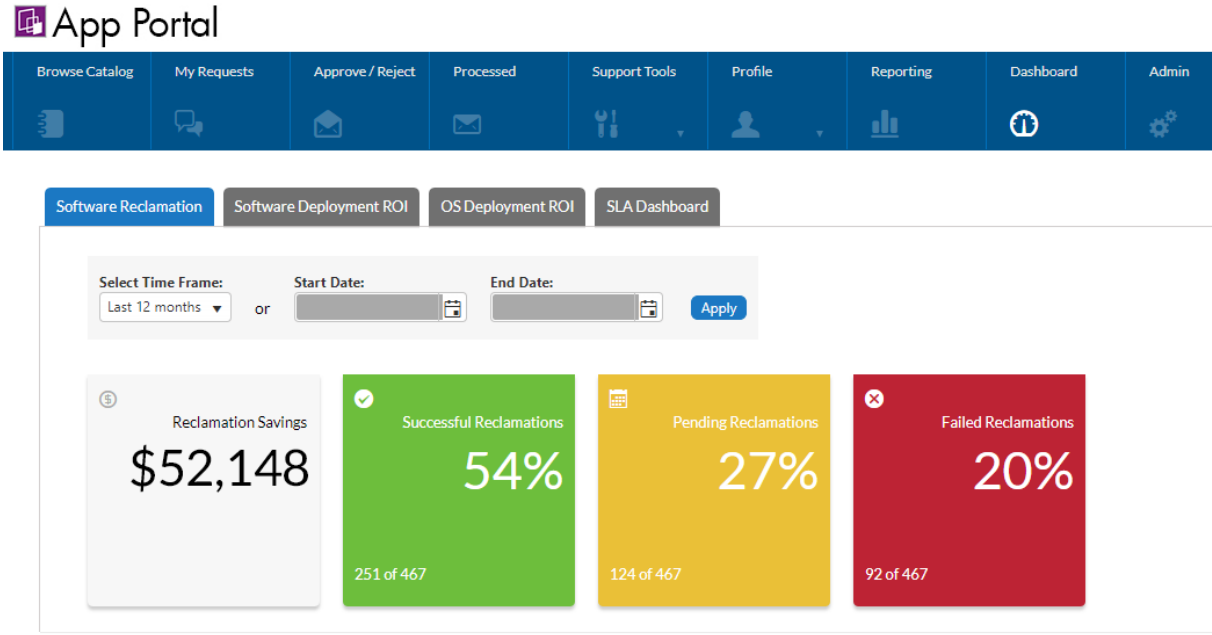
App Portal

Browse Catalog
My Requests
Approve / Reject
Processed
Support Tools
Profile
Reporting
Dashboard
Admin

Software Reclamation
Software Deployment ROI
OS Deployment ROI
SLA Dashboard

Select Time Frame:
Last 12 months
or
Start Date:
End Date:
Apply

Reclamation Savings
$52,148

Successful Reclamations
54%
251 of 467

Pending Reclamations
27%
124 of 467

Failed Reclamations
20%
92 of 467